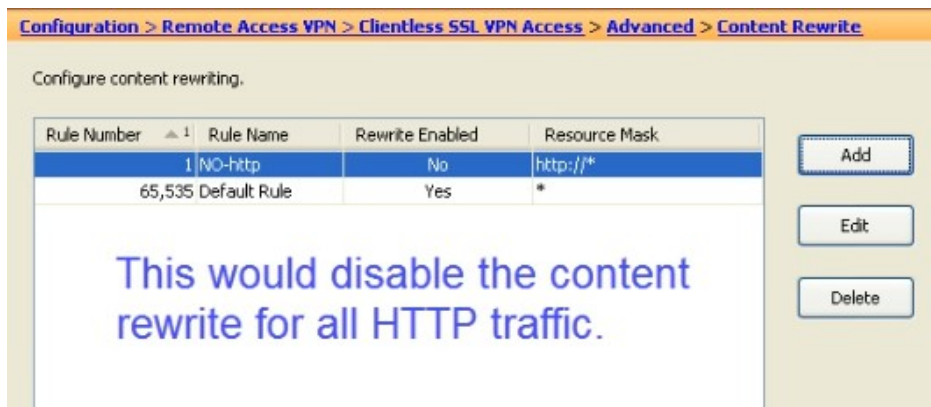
Configuration > Remote Access VPN > Clientless SSL VPN Access > Advanced > Content Rewrite

Configure content rewriting.

| Rule Number | Rule Name | Rewrite Enabled | Resource Mask |
|---|---|---|---|
| 1 | NO-http | No | http://* |
| 65,535 | Default Rule | Yes | * |

This would disable the content rewrite for all HTTP traffic.

Add

Edit

Delete